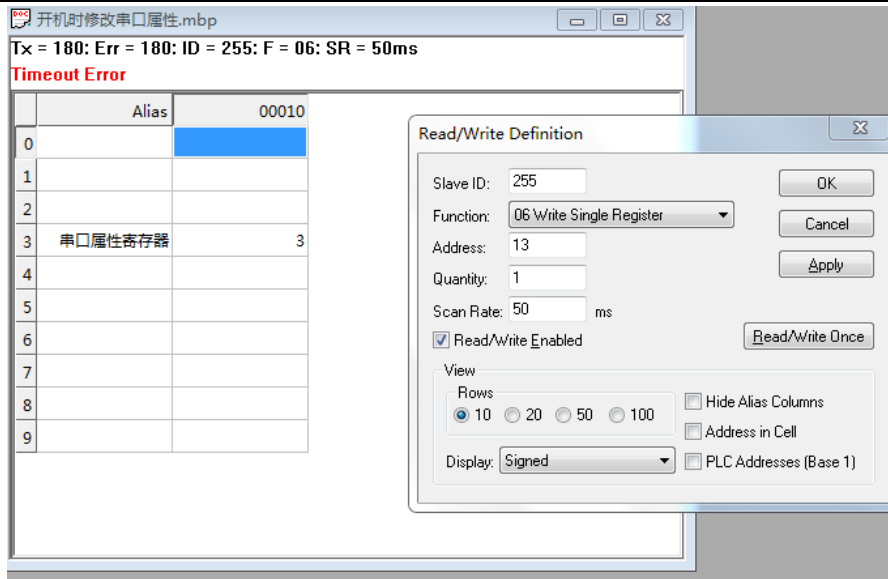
开机时修改串口属性.mbp

Tx = 180: Err = 180: ID = 255: F = 06: SR = 50ms
Timeout Error

| | Alias | 00010 |
|---|---|---|
| 0 | | |
| 1 | | |
| 2 | | |
| 3 | 串口属性寄存器 | 3 |
| 4 | | |
| 5 | | |
| 6 | | |
| 7 | | |
| 8 | | |
| 9 | | |

Read/Write Definition

Slave ID: 255
Function: 06 Write Single Register
Address: 13
Quantity: 1
Scan Rate: 50 ms
Read/Write Enabled

OK
Cancel
Apply
Read/Write Once

View
Rows
10 20 50 100
Hide Alias Columns
Address in Cell
Display: Signed
PLC Addresses (Base 1)